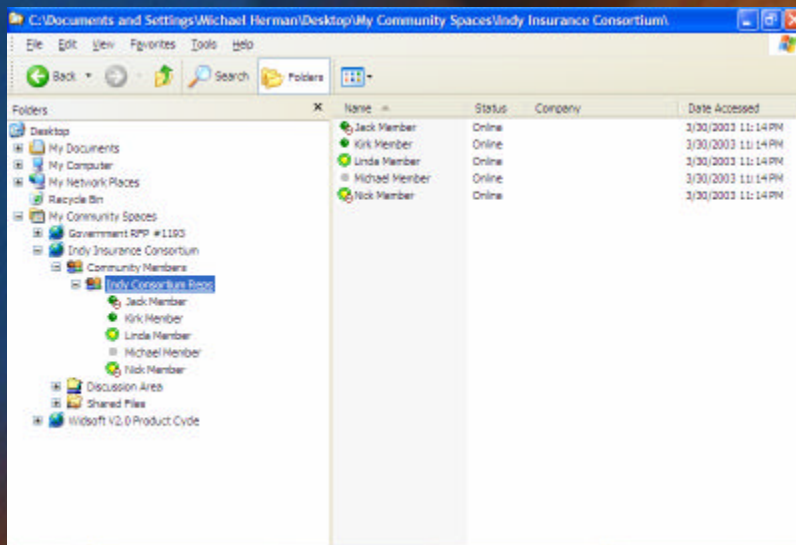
C:\Documents and Settings\Michael Herman\Desktop\My Community Spaces\Indy Insurance Consortium\

File Edit View Favorites Tools Help

Back Search Folders

Folders

Desktop
My Documents
My Computer
My Network Places
Recycle Bin
My Community Spaces
Government RFP #1193
Indy Insurance Consortium
Community Members
Indy Consortium Reps
Jack Member
Kirk Member
Linda Member
Michael Member
Nick Member
Discussion Area
Shared Files
Widsoft V2.0 Product Cycle

| Name | Status | Company | Date Accessed |
|---|---|---|---|
| Jack Member | Online | | 3/30/2003 11:14 PM |
| Kirk Member | Online | | 3/30/2003 11:14 PM |
| Linda Member | Online | | 3/30/2003 11:14 PM |
| Michael Member | Online | | 3/30/2003 11:14 PM |
| Nick Member | Online | | 3/30/2003 11:14 PM |